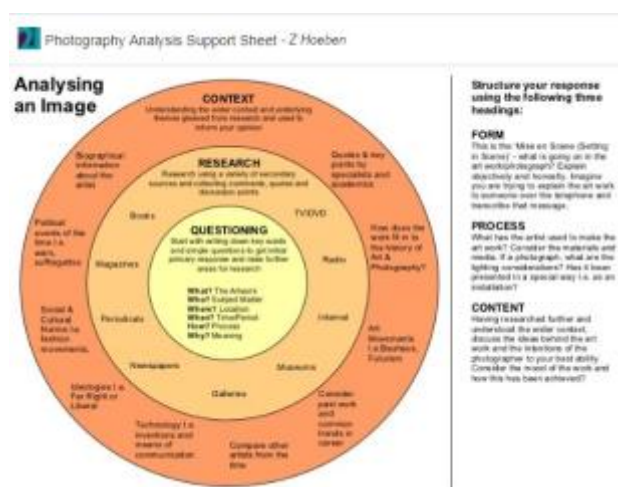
Photography Analysis Support Sheet - Z Hoeben

Analysing an Image

CONTEXT
Understanding the wider context and underlying themes gleaned from research and used to inform your opinion

RESEARCH
Research using a variety of secondary sources and collecting comments, quotes and discussion points

QUESTIONING
Start with writing down key words and simple questions to get initial primary response and raise further areas for research

What? The Artwork
Who? Subject Matter
Where? Location
When? Time/Period
How? Process
Why? Meaning

Books
TV/DVD
Magazines
Radio
Periodicals
Internet
Newspapers
Museums
Galleries

Biographical information about the artist
Quotes & key points by specialists and academics
Political events of the time i.e. wars, suffragettes
How does the work fit in to the history of Art & Photography?
Social & Cultural themes i.e. fashion movements
Art Movements i.e. Bauhaus, Futurism
Ideologies i.e. Far Right or Liberal
Consider past work and common trends in career
Technology i.e. inventions and means of communication
Compare other artists from the time

Structure your response using the following three headings:

FORM
This is the 'Mise en Scene (Setting in Scene)' - what is going on in the art work/photograph? Explain objectively and honestly. Imagine you are trying to explain the art work to someone over the telephone and transcribe that message.

PROCESS
What has the artist used to make the art work? Consider the materials and media. If a photograph, what are the lighting considerations? Has it been presented in a special way i.e. as an installation?

CONTENT
Having researched further and understood the wider context, discuss the ideas behind the art work and the intentions of the photographer to your best ability. Consider the mood of the work and how this has been achieved?